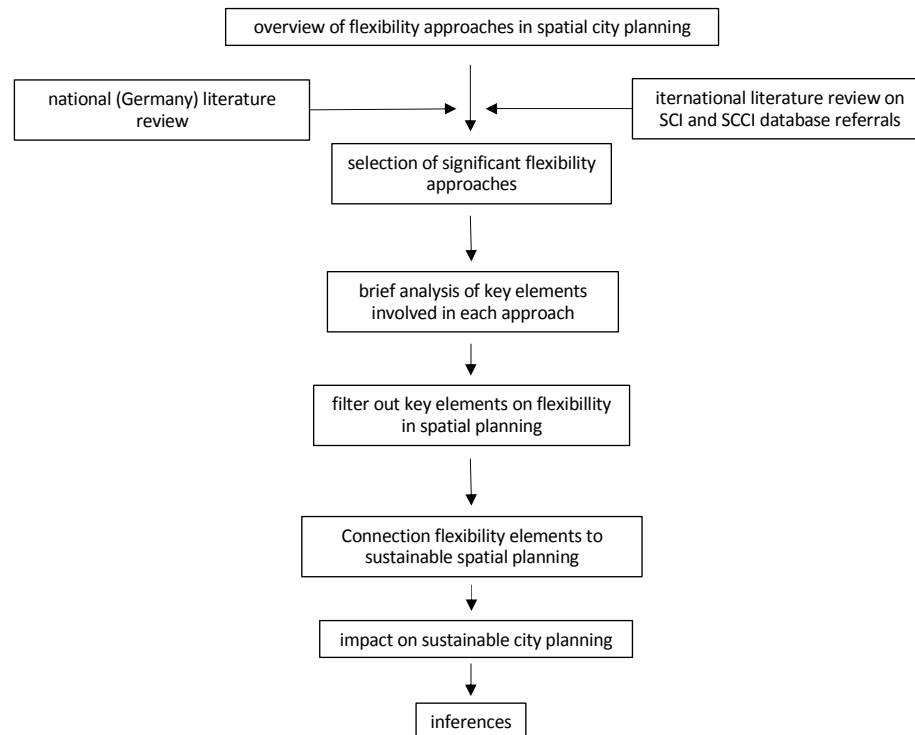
overview of flexibility approaches in spatial city planning

national (Germany) literature review

iternational literature review on SCI and SCCI database referrals

selection of significant flexibility approaches

brief analysis of key elements involved in each approach

filter out key elements on flexibillity in spatial planning

Connection flexibility elements to sustainable spatial planning

impact on sustainable city planning

inferences